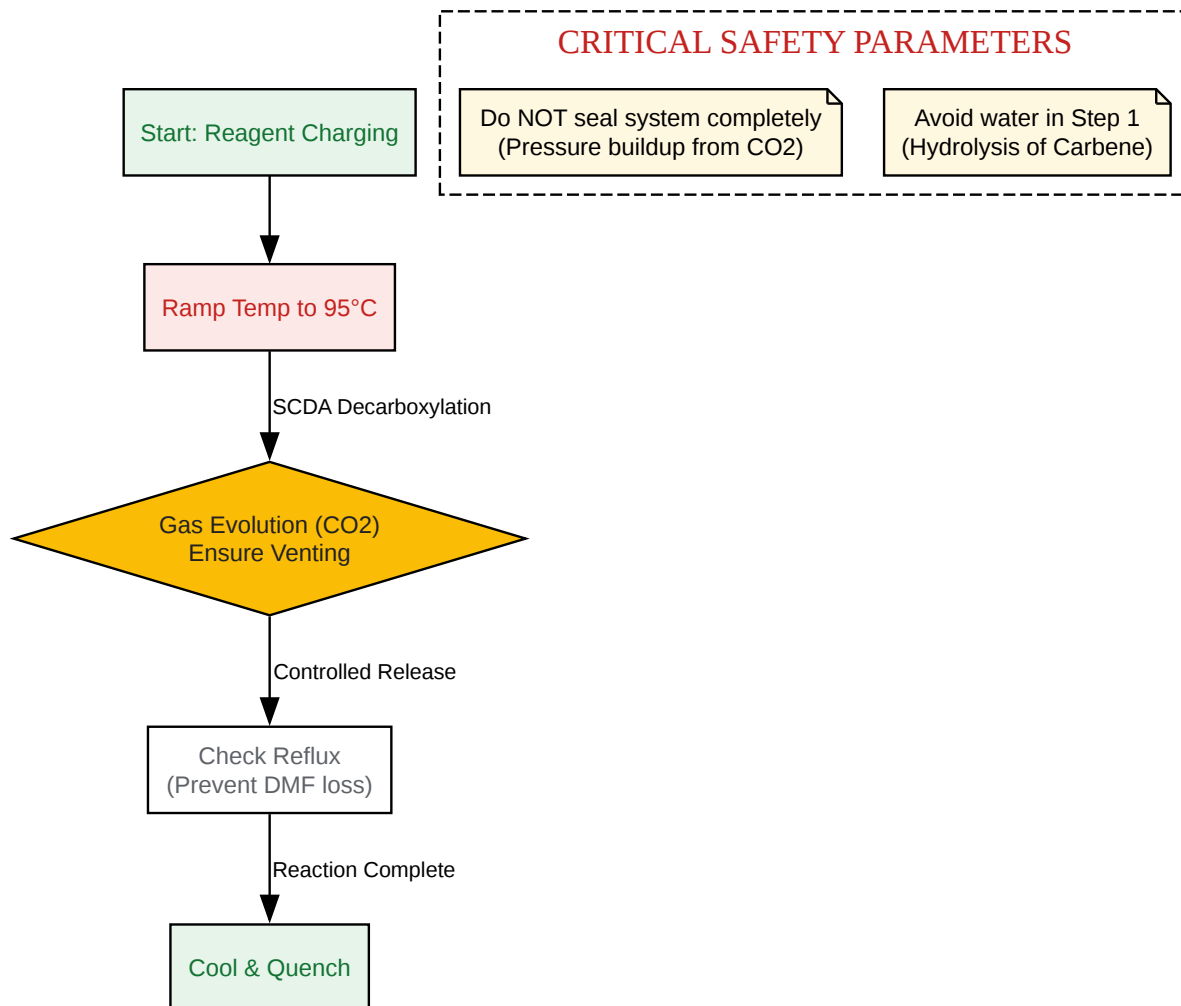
CRITICAL SAFETY PARAMETERS

Do NOT seal system completely (Pressure buildup from CO2)

Avoid water in Step 1 (Hydrolysis of Carbene)

Start: Reagent Charging

Ramp Temp to 95°C

SCDA Decarboxylation

Gas Evolution (CO2) Ensure Venting

Controlled Release

Check Reflux (Prevent DMF loss)

Reaction Complete

Cool & Quench